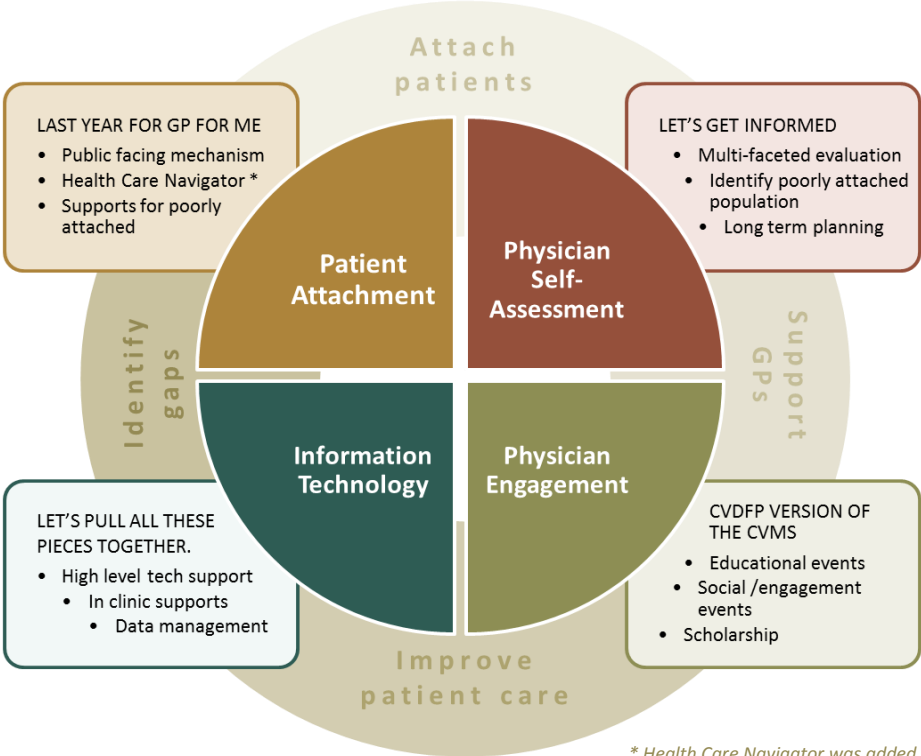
Attach patients

LAST YEAR FOR GP FOR ME
- Public facing mechanism
- Health Care Navigator *
- Supports for poorly attached

LET'S GET INFORMED
- Multi-faceted evaluation
- Identify poorly attached population
- Long term planning

Patient Attachment

Physician Self-Assessment

Identify gaps

Support GPs

Information Technology

Physician Engagement

LET'S PULL ALL THESE PIECES TOGETHER.
- High level tech support
- In clinic supports
- Data management

CVDFP VERSION OF THE CVMS
- Educational events
- Social /engagement events
- Scholarship

Improve patient care

* Health Care Navigator was added